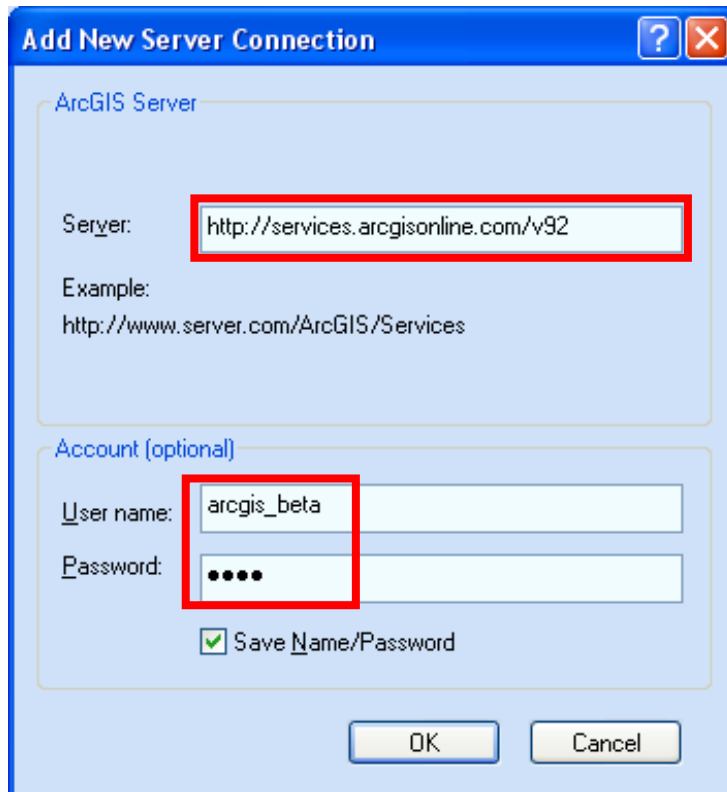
Add New Server Connection

?

ArcGIS Server

Server: http://services.arcgisonline.com/v92

Example:
http://www.server.com/ArcGIS/Services

Account (optional)

User name: arcgis_beta

Password: ●●●●

Save Name/Password

OK

Cancel